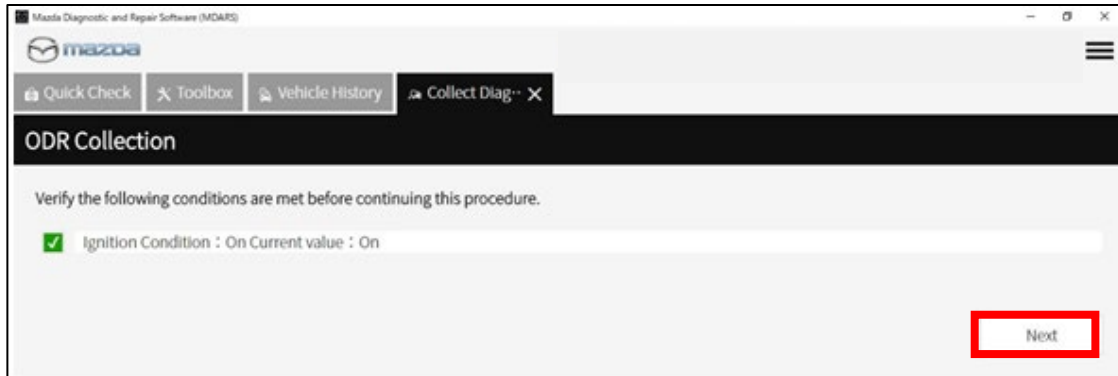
Mazda Diagnostic and Repair Software (MDARS)

mazda

Quick Check
Toolbox
Vehicle History
Collect Diag··· ✕

ODR Collection

Verify the following conditions are met before continuing this procedure.

Ignition Condition：On Current value：On

Next